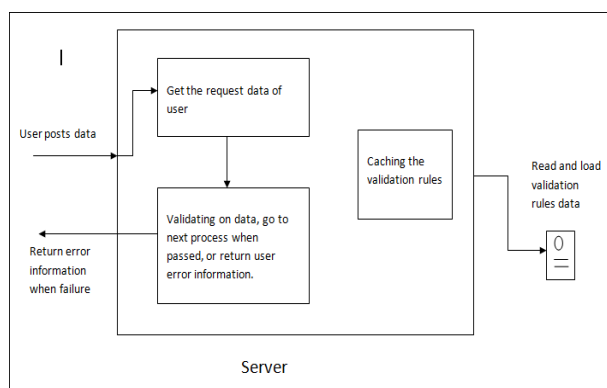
I

Get the request data of user

User posts data

Caching the validation rules

Read and load validation rules data

Validating on data, go to next process when passed, or return user error information.

Return error information when failure

Server